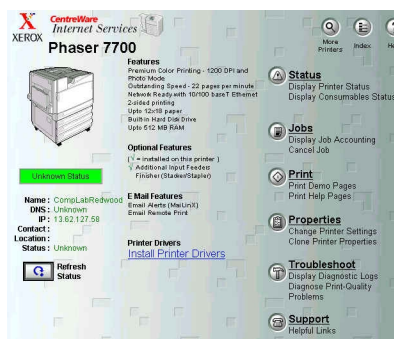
XEROX CentreWare Internet Services

Phaser 7700

More Printers Index He

Features
Premium Color Printing - 1200 DPI and Photo Mode
Outstanding Speed - 22 pages per minute
Network Ready with 10/100 baseT Ethernet
2-sided printing
Upto 12x18 paper
Built-in Hard Disk Drive
Upto 512 MB RAM

Optional Features
( √ = installed on this printer )
√ Additional Input Feeders
Finisher (Stacker/Stapler)

E Mail Features
Email Alerts (MaiLinX)
Email Remote Print

Printer Drivers
Install Printer Drivers

Unknown Status

Name : CompLabRedwood
DNS : Unknown
IP : 13.62.127.58
Contact :
Location :
Status : Unknown

Refresh Status

Status
Display Printer Status
Display Consumables Status

Jobs
Display Job Accounting
Cancel Job

Print
Print Demo Pages
Print Help Pages

Properties
Change Printer Settings
Clone Printer Properties

Troubleshoot
Display Diagnostic Logs
Diagnose Print-Quality Problems

Support
Helpful Links